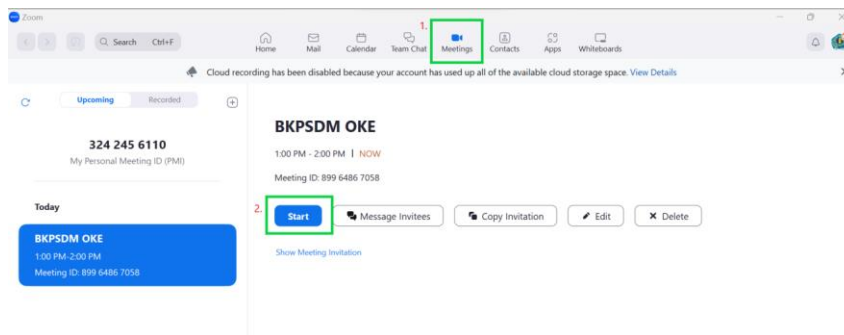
Zoom

Search Ctrl+F

Home Mail Calendar Team Chat 1. Meetings Contacts Apps Whiteboards

Cloud recording has been disabled because your account has used up all of the available cloud storage space. View Details

Upcoming Recorded

324 245 6110
My Personal Meeting ID (PMI)

Today

BKPSDM OKE
1:00 PM-2:00 PM
Meeting ID: 899 6486 7058

BKPSDM OKE

1:00 PM - 2:00 PM | NOW

Meeting ID: 899 6486 7058

2. Start Message Invitees Copy Invitation Edit Delete

Show Meeting Invitation